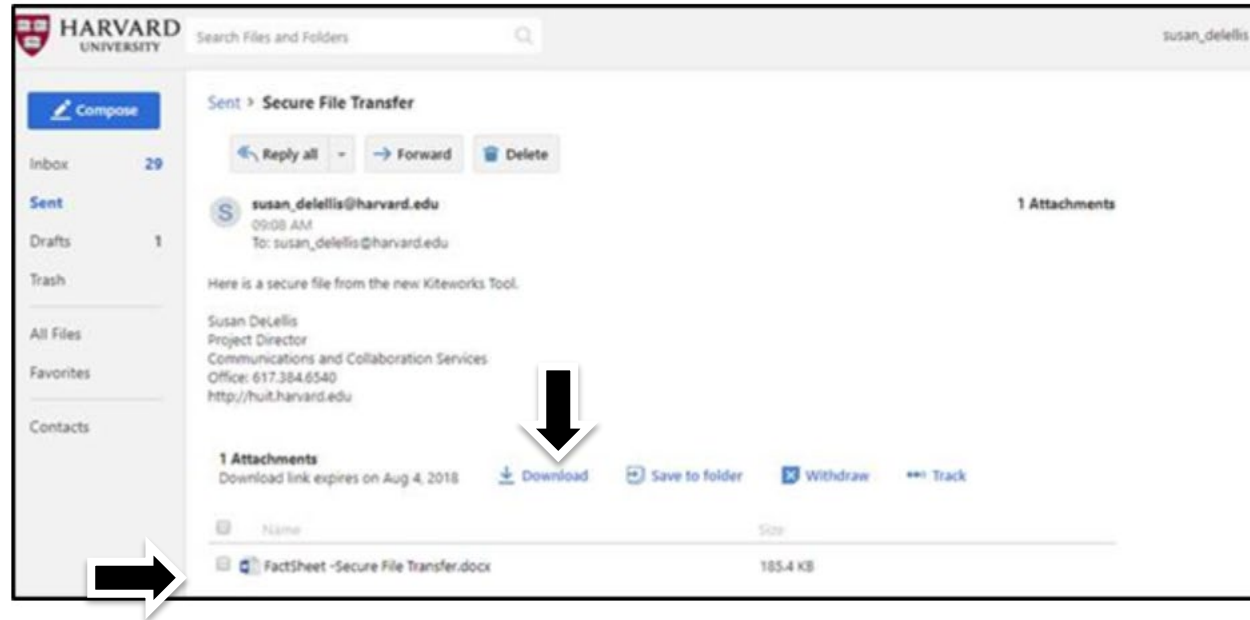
HARVARD UNIVERSITY

Search Files and Folders

susan_delellis

Compose

Inbox 29

Sent

Drafts 1

Trash

All Files

Favorites

Contacts

Sent > Secure File Transfer

Reply all

Forward

Delete

S susan_delellis@harvard.edu
09:08 AM
To: susan_delellis@harvard.edu

1 Attachments

Here is a secure file from the new Kiteworks Tool.

Susan DeLellis
Project Director
Communications and Collaboration Services
Office: 617.384.6540
http://huit.harvard.edu

1 Attachments
Download link expires on Aug 4, 2018

Download

Save to folder

Withdraw

Track

| Name | Size |
|---|---|
| FactSheet -Secure File Transfer.docx | 185.4 KB |